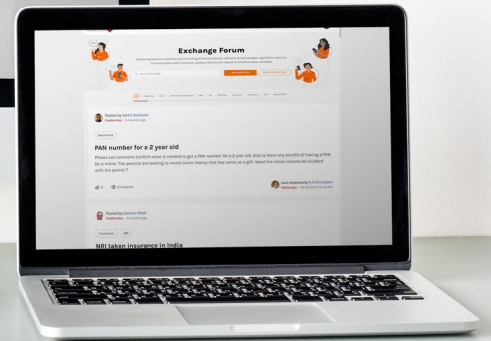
Exchange Forum

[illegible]

Posted by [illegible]

PAN number for a 2 year old

Please can someone confirm what is needed to get a PAN number for a 2 year old. Also is there any benefit of having a PAN for a minor. The parents are looking to invest some money that has come as a gift. Wont the minor income be clubbed with the parent ?

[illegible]

Posted by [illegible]

NRI taken insurance in India